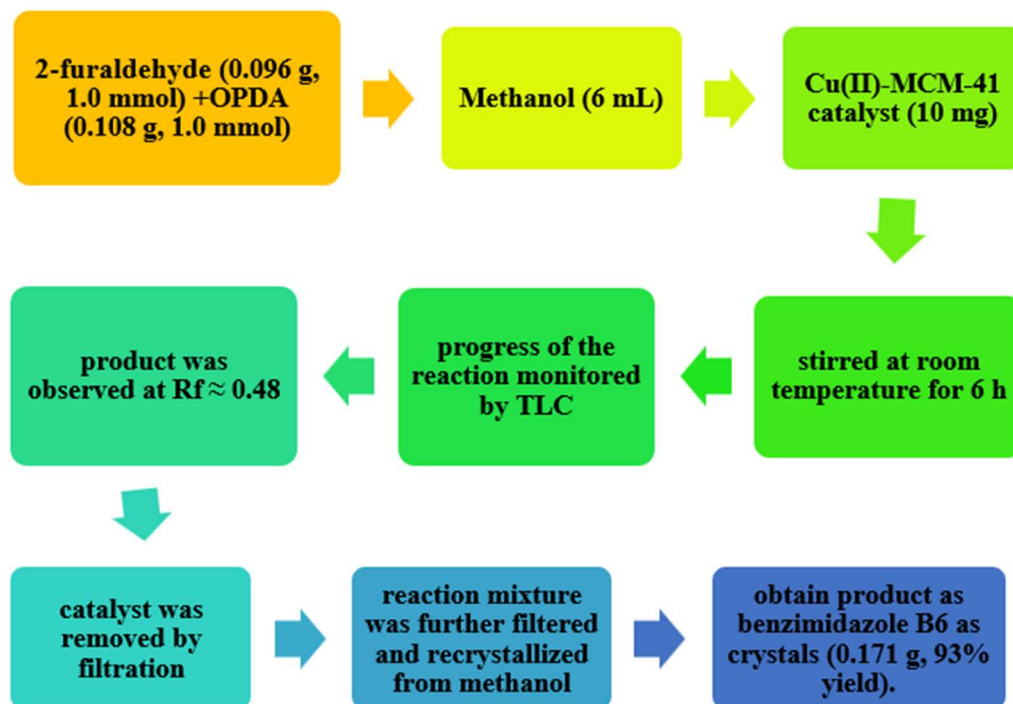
2-furaldehyde (0.096 g, 1.0 mmol) +OPDA (0.108 g, 1.0 mmol)

Methanol (6 mL)

Cu(II)-MCM-41 catalyst (10 mg)

stirred at room temperature for 6 h

progress of the reaction monitored by TLC

product was observed at Rf ≈ 0.48

catalyst was removed by filtration

reaction mixture was further filtered and recrystallized from methanol

obtain product as benzimidazole B6 as crystals (0.171 g, 93% yield).